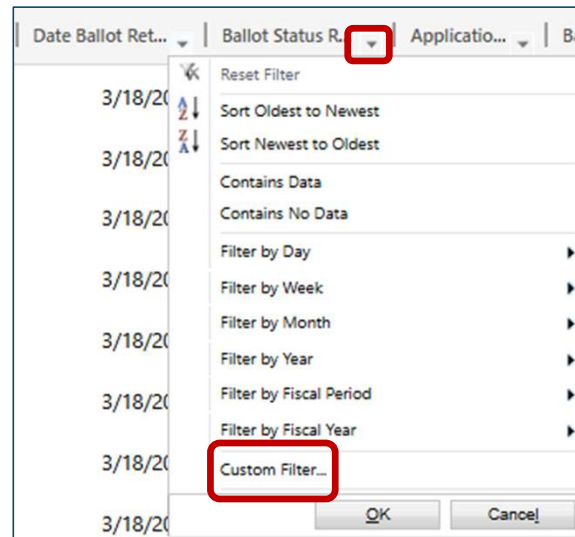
Date Ballot Ret... | Ballot Status R... | Applicatio... | Ba

3/18/20
3/18/20
3/18/20
3/18/20
3/18/20
3/18/20
3/18/20
3/18/20
3/18/20

Reset Filter
A Z Sort Oldest to Newest
Z A Sort Newest to Oldest
Contains Data
Contains No Data
Filter by Day
Filter by Week
Filter by Month
Filter by Year
Filter by Fiscal Period
Filter by Fiscal Year
Custom Filter...
OK
Cancel